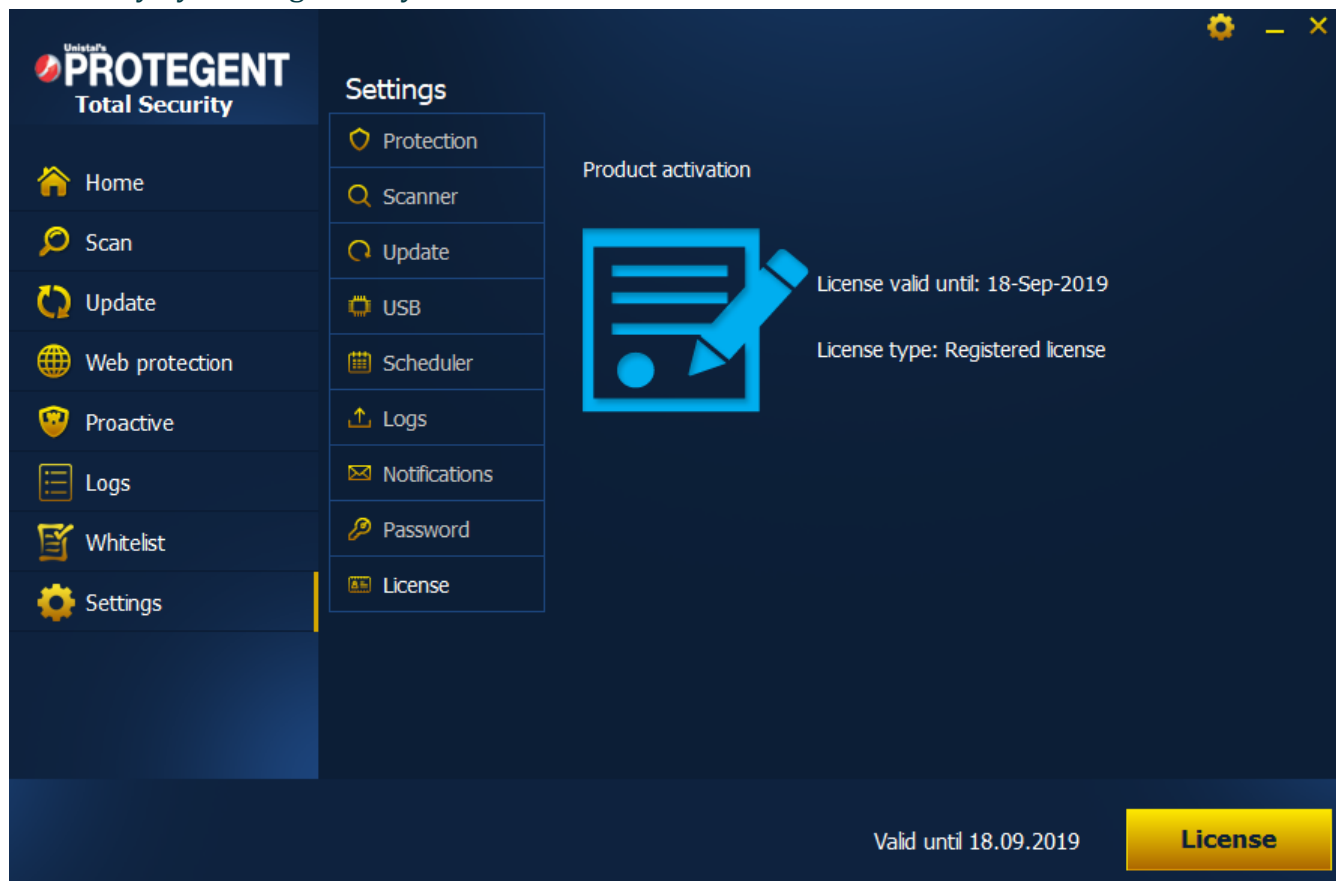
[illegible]

Unistal's PROTEGENT Total Security

Home
Scan
Update
Web protection
Proactive
Logs
Whitelist
Settings

Settings
Protection
Scanner
Update
USB
Scheduler
Logs
Notifications
Password
License

Product activation

License valid until: 18-Sep-2019

License type: Registered license

Valid until 18.09.2019

License